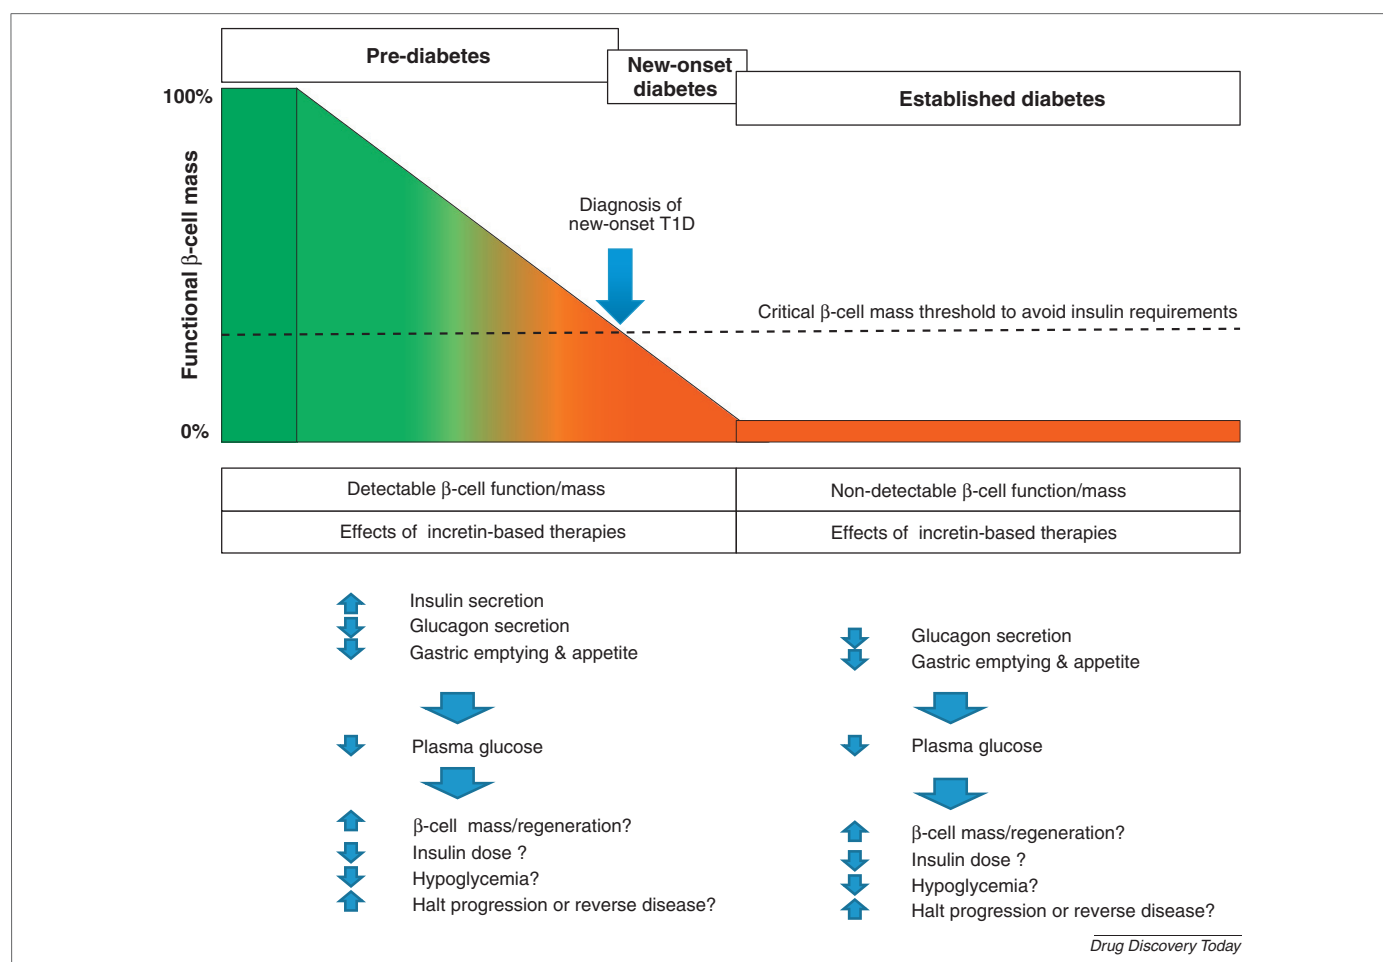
Pre-diabetes

New-onset diabetes

Established diabetes

100%

Functional β-cell mass

0%

Diagnosis of new-onset T1D

Critical β-cell mass threshold to avoid insulin requirements

| Detectable β-cell function/mass | Non-detectable β-cell function/mass |
|---|---|
| Effects of incretin-based therapies | Effects of incretin-based therapies |

Insulin secretion
Glucagon secretion
Gastric emptying & appetite

Plasma glucose

β-cell mass/regeneration?
Insulin dose ?
Hypoglycemia?
Halt progression or reverse disease?

Glucagon secretion
Gastric emptying & appetite

Plasma glucose

β-cell mass/regeneration?
Insulin dose ?
Hypoglycemia?
Halt progression or reverse disease?

Drug Discovery Today